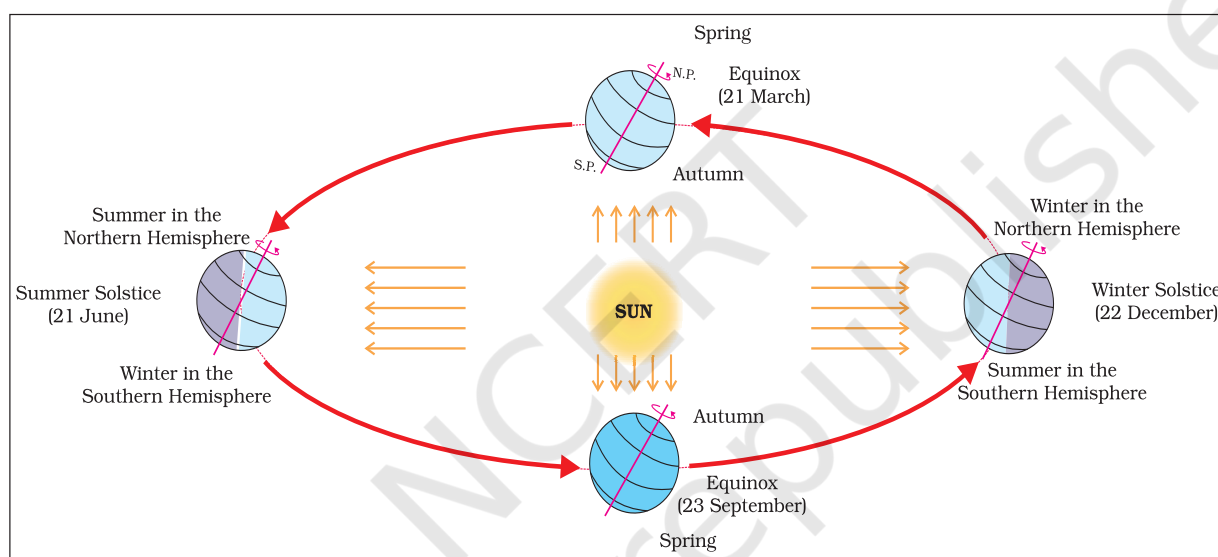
Spring

N.P.

Equinox (21 March)

S.P.

Autumn

Summer in the Northern Hemisphere

Summer Solstice (21 June)

Winter in the Southern Hemisphere

SUN

Winter in the Northern Hemisphere

Winter Solstice (22 December)

Summer in the Southern Hemisphere

Autumn

Equinox (23 September)

Spring

NCERT
not to be republished